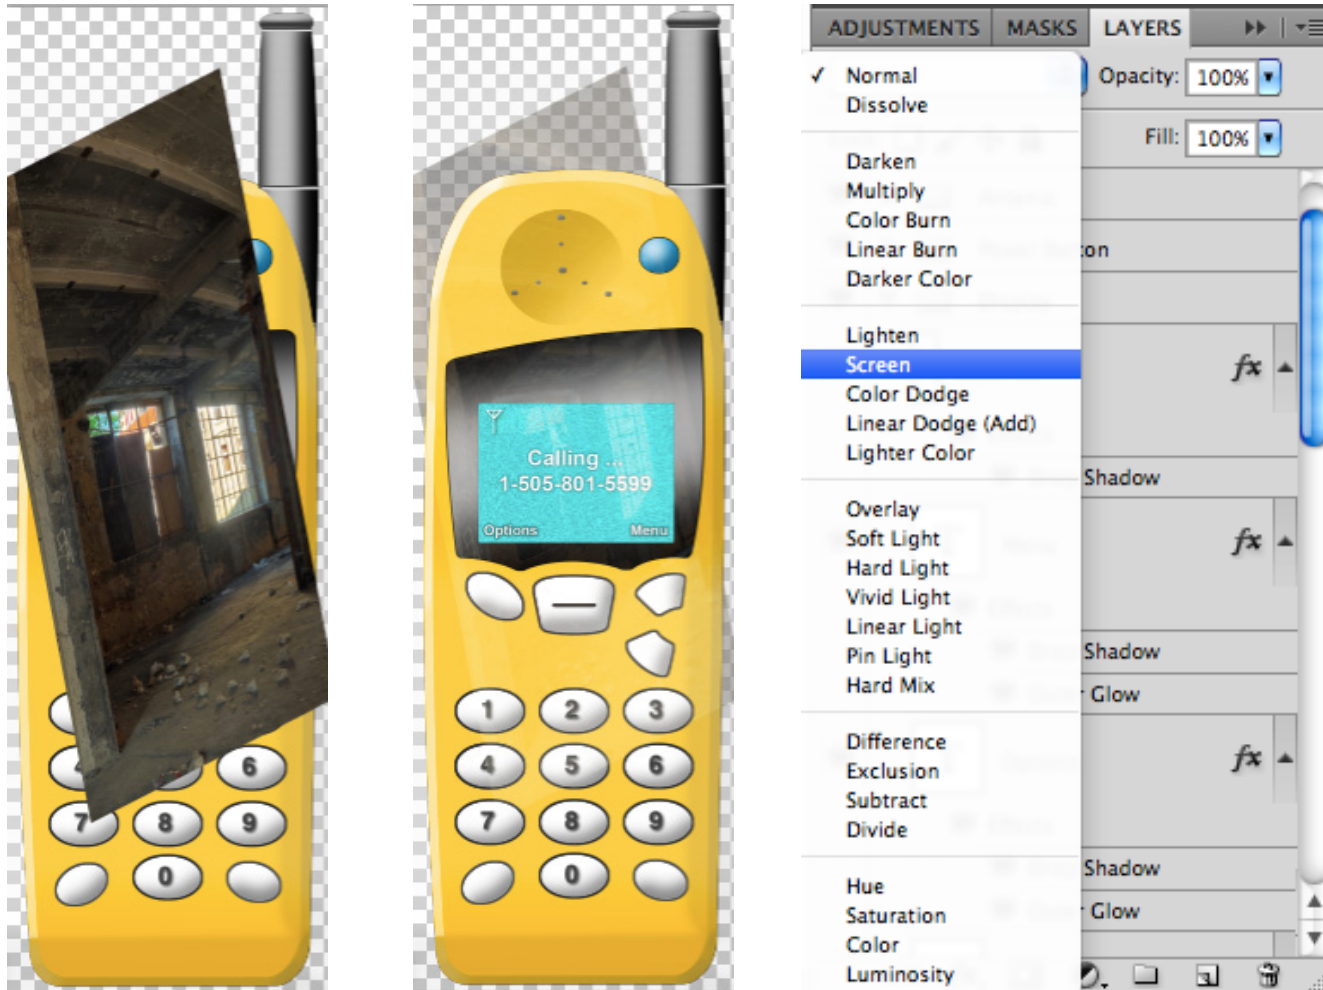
4

6

7

8

9

0

Calling ...
1-505-801-5599
Options
Menu

1
2
3
4
5
6
7
8
9
0

ADJUSTMENTS
MASKS
LAYERS

✓ Normal
Dissolve

Darken
Multiply
Color Burn
Linear Burn
Darker Color

Lighten
Screen
Color Dodge
Linear Dodge (Add)
Lighter Color

Overlay
Soft Light
Hard Light
Vivid Light
Linear Light
Pin Light
Hard Mix

Difference
Exclusion
Subtract
Divide

Hue
Saturation
Color
Luminosity

Opacity: 100%
Fill: 100%
on
fx
Shadow
fx
Shadow
Glow
fx
Shadow
Glow